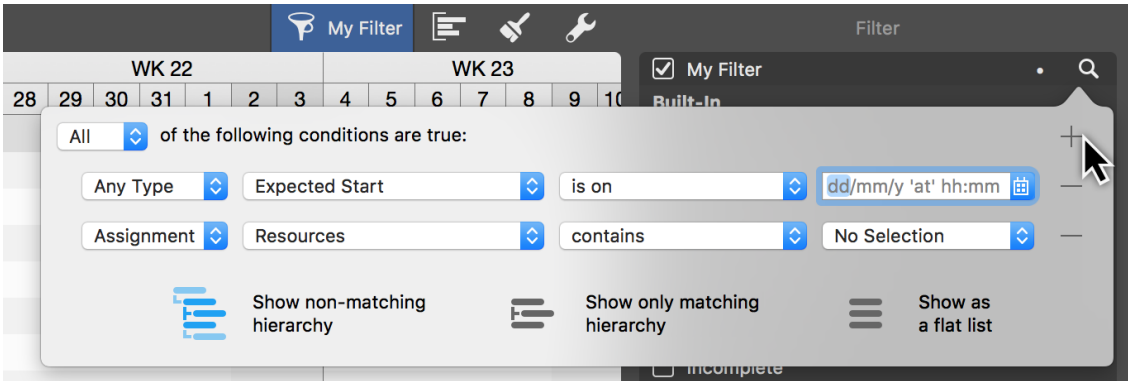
My Filter

Filter

WK 22

WK 23

| 28 | 29 | 30 | 31 | 1 | 2 | 3 | 4 | 5 | 6 | 7 | 8 | 9 | 10 |
|---|---|---|---|---|---|---|---|---|---|---|---|---|---|

My Filter

Built-In

All of the following conditions are true:

Any Type | Expected Start | is on | dd/mm/y 'at' hh:mm

Assignment | Resources | contains | No Selection

Show non-matching hierarchy

Show only matching hierarchy

Show as a flat list

Incomplete